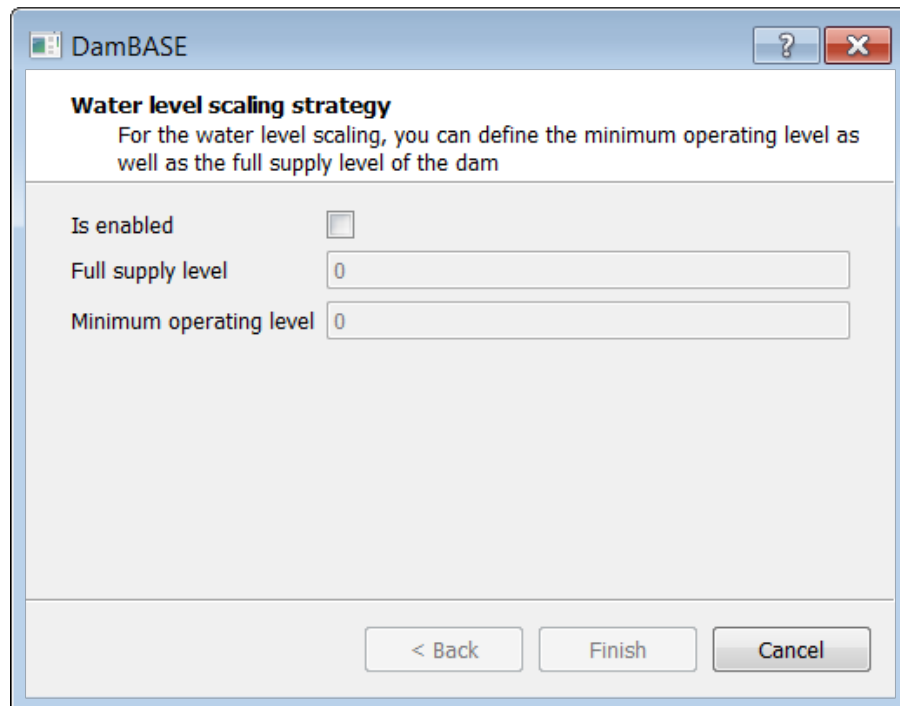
DamBASE

?

Water level scaling strategy

For the water level scaling, you can define the minimum operating level as well as the full supply level of the dam

Is enabled

Full supply level 0

Minimum operating level 0

< Back

Finish

Cancel